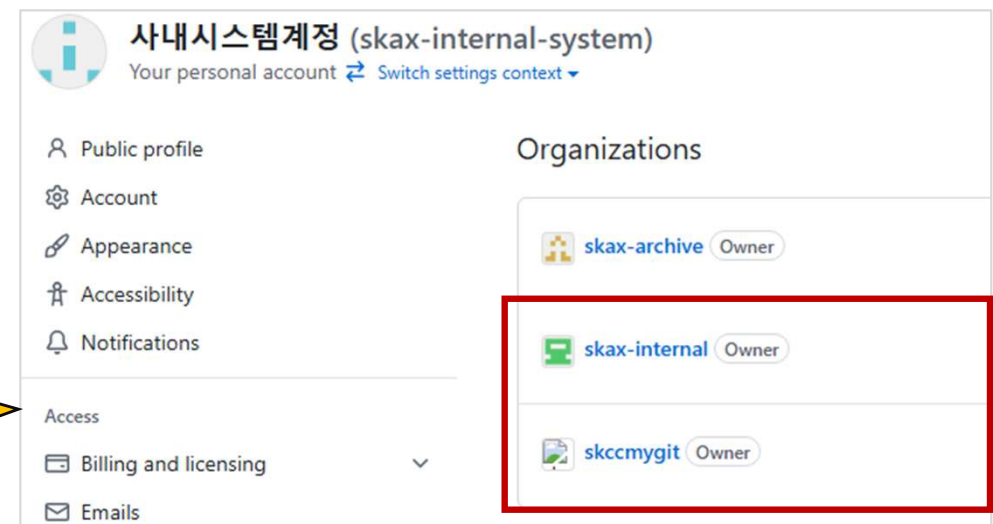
사내시스템계정 (skax-internal-system)
Your personal account ⇄ Switch settings context ▾

Public profile
Account
Appearance
Accessibility
Notifications

Access
Billing and licensing
Emails

Organizations

skax-archive Owner
skax-internal Owner
skccmygit Owner